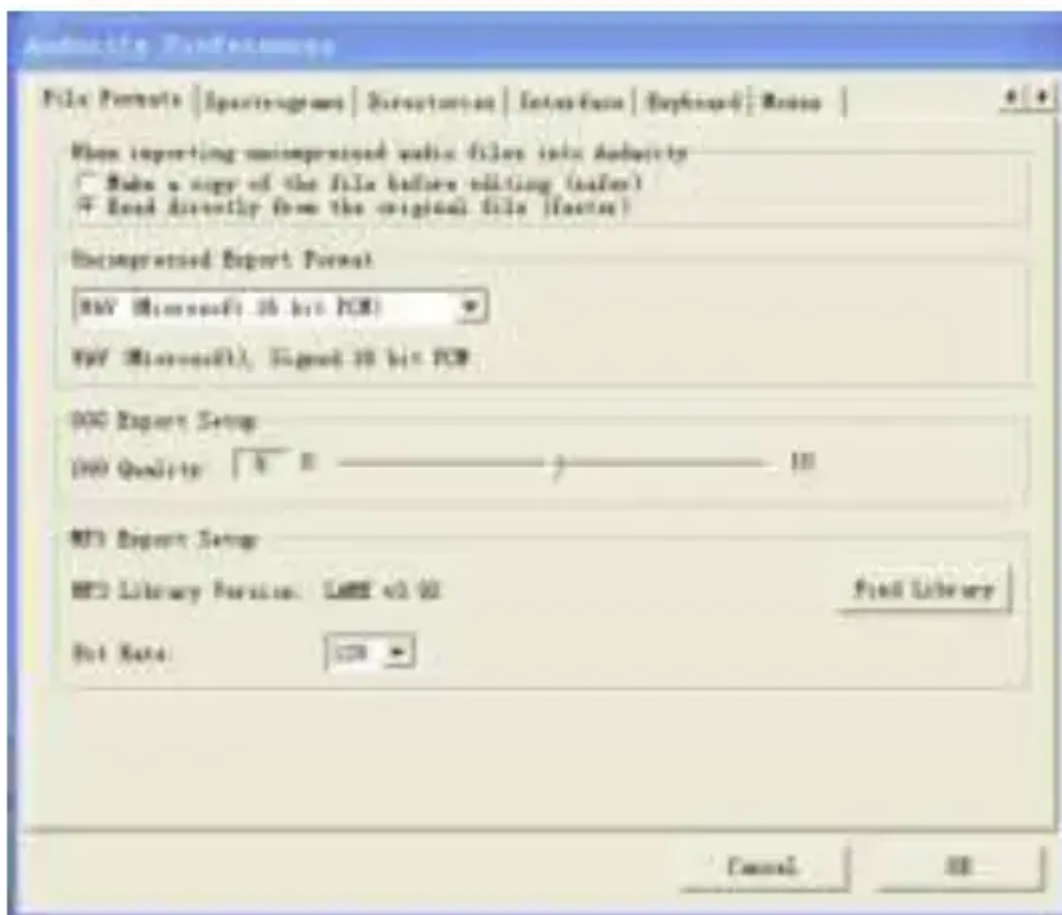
Audacity Preferences

File Formats | Spectrograms | Directories | Interface | Keyboard | Mouse

When importing uncompressed audio files into Audacity
Make a copy of the file before editing (safer)
Read directly from the original file (faster)

Uncompressed Export Format
WAV (Microsoft 16 bit PCM)
WAV (Microsoft), Signed 16 bit PCM

OGG Export Setup
OGG Quality: 5 0 10

MP3 Export Setup
MP3 Library Version: LAME v3.93
Find Library
Bit Rate: 128

Cancel
OK